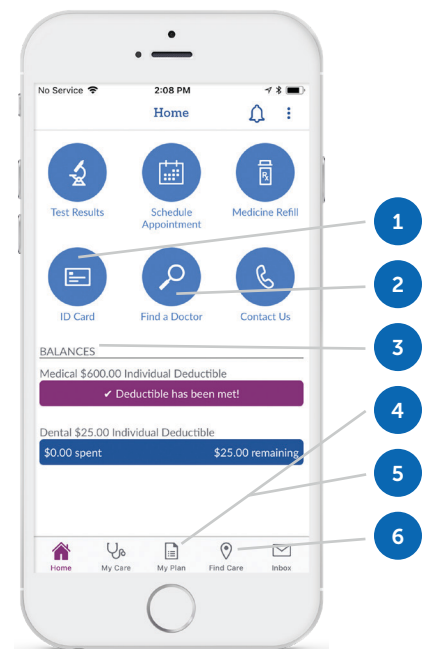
No Service
2:08 PM

Home

Test Results

Schedule Appointment

Medicine Refill

ID Card

Find a Doctor

Contact Us

BALANCES

Medical $600.00 Individual Deductible

✔ Deductible has been met!

Dental $25.00 Individual Deductible

$0.00 spent

$25.00 remaining

Home

My Care

My Plan

Find Care

Inbox

1

2

3

4

5

6